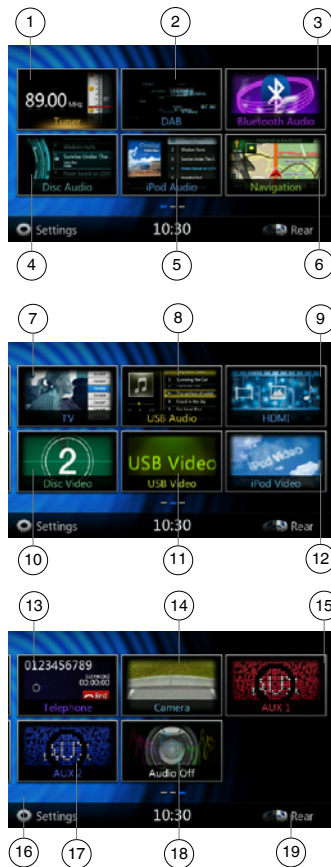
1
2
3
89.00 MHz
Tuner
DAB
Bluetooth Audio
Disc Audio
iPod Audio
Navigation
Settings
10:30
Rear
4
5
6

7
8
9
TV
USB Audio
HDMI
2
Disc Video
USB Video
USB Video
iPod Video
Settings
10:30
Rear
10
11
12

13
14
15
0123456789
Telephone
Camera
AUX 1
AUX 2
Audio Off
Settings
10:30
Rear
16
17
18
19